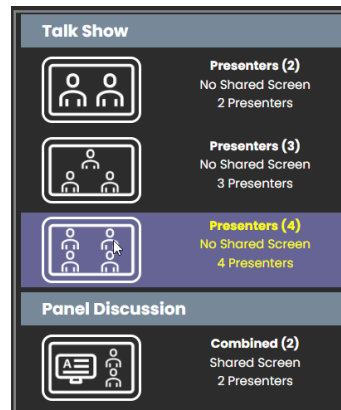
Talk Show

Presenters (2)
No Shared Screen
2 Presenters

Presenters (3)
No Shared Screen
3 Presenters

Presenters (4)
No Shared Screen
4 Presenters

Panel Discussion

A

Combined (2)
Shared Screen
2 Presenters